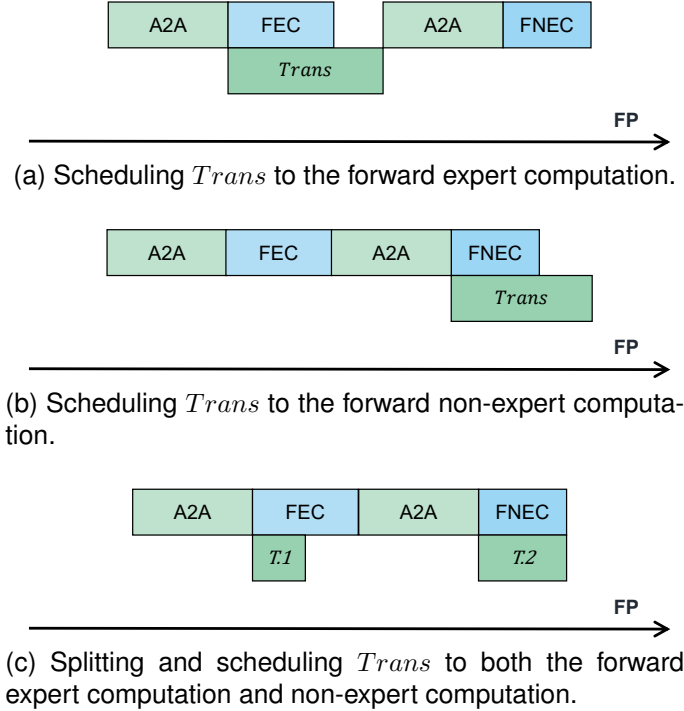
A2A FEC A2A FNEC

$Trans$

FP

(a) Scheduling $Trans$ to the forward expert computation.

A2A FEC A2A FNEC

$Trans$

FP

(b) Scheduling $Trans$ to the forward non-expert computation.

A2A FEC A2A FNEC

$T.1$ $T.2$

FP

(c) Splitting and scheduling $Trans$ to both the forward expert computation and non-expert computation.